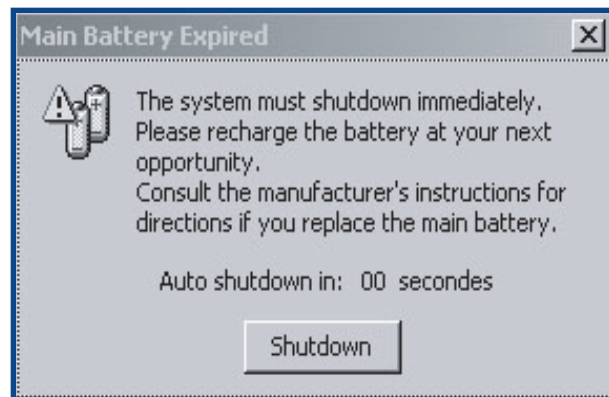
Main Battery Expired

The system must shutdown immediately. Please recharge the battery at your next opportunity.
Consult the manufacturer's instructions for directions if you replace the main battery.

Auto shutdown in: 00 secondes

Shutdown